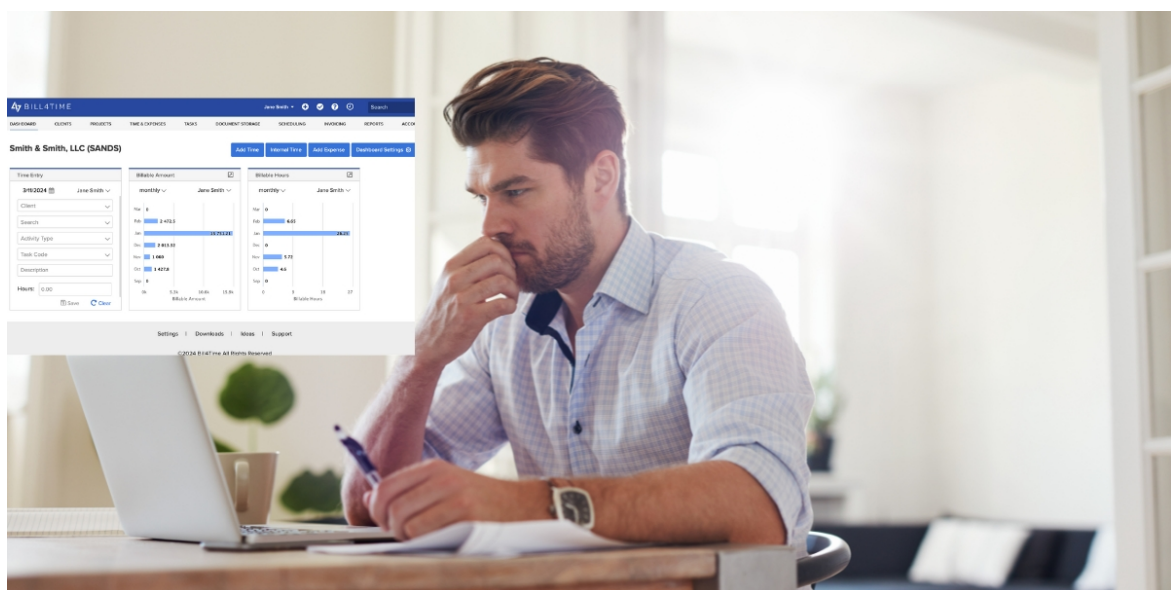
BILL4TIME

Jane Smith Search

DASHBOARD CLIENTS PROJECTS TIME & EXPENSES TASKS DOCUMENT STORAGE SCHEDULING INVOICING REPORTS ACCO

Smith & Smith, LLC (SANDS)

Add Time Internal Time Add Expense Dashboard Settings

Time Entry

3/8/2024 Jane Smith

Client

Search

Activity Type

Task Code

Description

Hours: 0.00

Save Clear

Billable Amount

monthly Jane Smith

Mar 0
Feb 2 472.5
Jan 13 711.21
Dec 3 913.33
Nov 1 060
Oct 1 427.8
Sep 0

0k 5.2k 10.6k 15.8k
Billable Amount

Billable Hours

monthly Jane Smith

Mar 0
Feb 6.03
Jan 28.23
Dec 0
Nov 0.73
Oct 4.6
Sep 0

0 9 18 27
Billable Hours

Settings | Downloads | Ideas | Support

©2024 Bill4Time All Rights Reserved